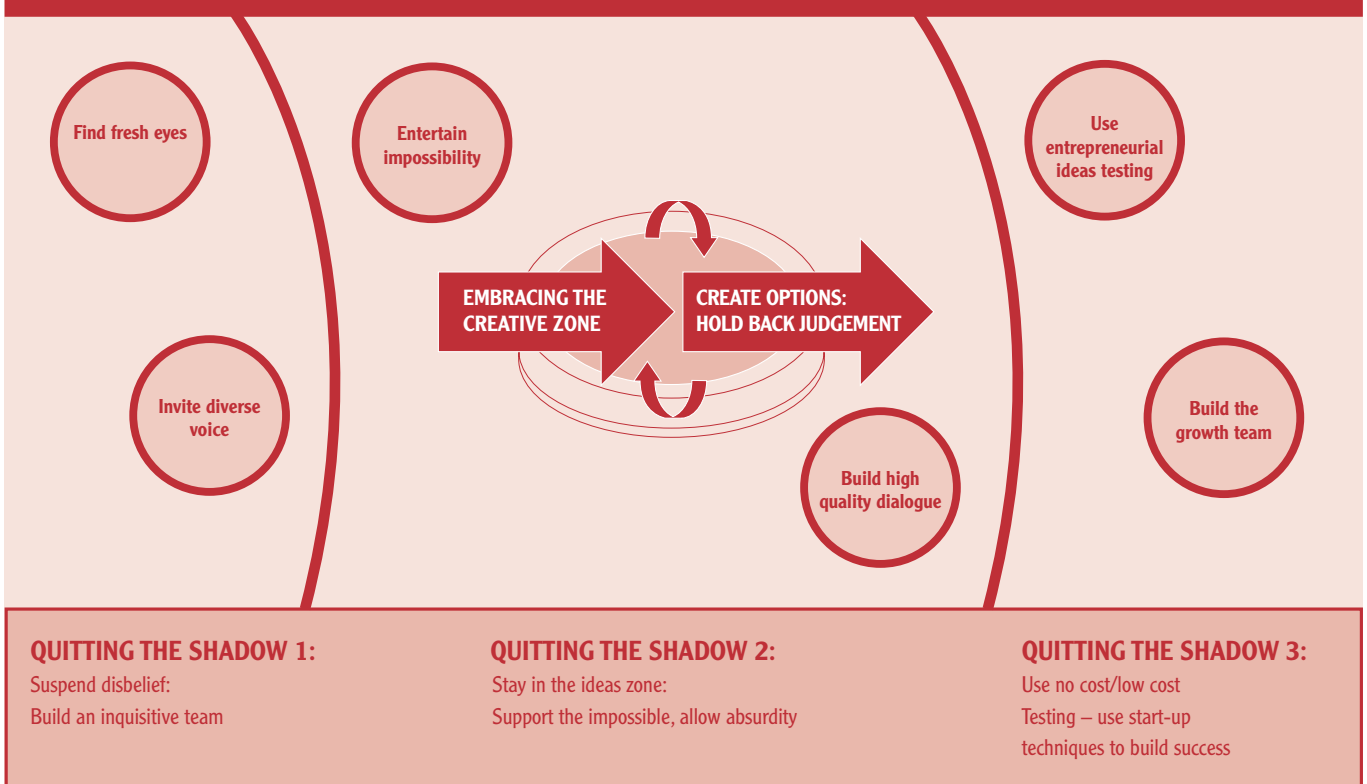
Find fresh eyes

Invite diverse voice

Entertain impossibility

EMBRACING THE CREATIVE ZONE

CREATE OPTIONS: HOLD BACK JUDGEMENT

Build high quality dialogue

Use entrepreneurial ideas testing

Build the growth team

QUITTING THE SHADOW 1:
Suspend disbelief:
Build an inquisitive team

QUITTING THE SHADOW 2:
Stay in the ideas zone:
Support the impossible, allow absurdity

QUITTING THE SHADOW 3:
Use no cost/low cost
Testing – use start-up techniques to build success